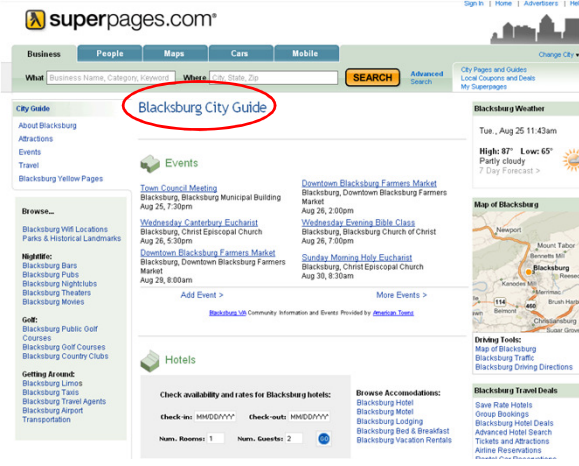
superpages.com®

Sign In | Support | Advertisers | Hel

Business | People | Maps | Cars | Mobile

Change City ▾

What Business Name, Category, Keyword | Where City, State, Zip | SEARCH | Advanced Search

City Pages and Guides
Local Coupons and Deals
My Superpages

City Guide

About Blacksburg
Attractions
Events
Travel
Blacksburg Yellow Pages

Browse...

Blacksburg Wifi Locations
Parks & Historical Landmarks

Nightlife:
Blacksburg Bars
Blacksburg Pubs
Blacksburg Nightclubs
Blacksburg Theaters
Blacksburg Movies

Golf:
Blacksburg Public Golf Courses
Blacksburg Golf Courses
Blacksburg Country Clubs

Getting Around:
Blacksburg Limos
Blacksburg Taxis
Blacksburg Travel Agents
Blacksburg Airport Transportation

Blacksburg City Guide

Events

Town Council Meeting
Blacksburg, Blacksburg Municipal Building
Aug 25, 7:30pm

Wednesday Canterbury Eucharist
Blacksburg, Christ Episcopal Church
Aug 26, 5:30pm

Downtown Blacksburg Farmers Market
Blacksburg, Downtown Blacksburg Farmers Market
Aug 29, 8:00am

Downtown Blacksburg Farmers Market
Blacksburg, Downtown Blacksburg Farmers Market
Aug 26, 2:00pm

Wednesday Evening Bible Class
Blacksburg, Blacksburg Church of Christ
Aug 26, 7:00pm

Sunday Morning Holy Eucharist
Blacksburg, Christ Episcopal Church
Aug 30, 8:30am

Add Event >

More Events >

Blacksburg VA Community Information and Events Provided by American Towns

Hotels

Check availability and rates for Blacksburg hotels:

Check-in: MM/DD/YYYY | Check-out: MM/DD/YYYY
Num. Rooms: 1 | Num. Guests: 2 | GO

Browse Accomodations:
Blacksburg Hotel
Blacksburg Motel
Blacksburg Lodging
Blacksburg Bed & Breakfast
Blacksburg Vacation Rentals

Blacksburg Weather

Tue., Aug 25 11:43am

High: 87° Low: 65°
Partly cloudy
7 Day Forecast >

Map of Blacksburg

Newport
Mount Tabor
Blacksburg
Kenodes Mi
Belview
Christ

Driving Tools:
Map of Blacksburg
Blacksburg Traffic
Blacksburg Driving Directions

Blacksburg Travel Deals

Save Rate Hotels
Group Bookings
Blacksburg Hotel Deals
Advanced Hotel Search
Tickets and Attractions
Airline Reservations
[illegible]